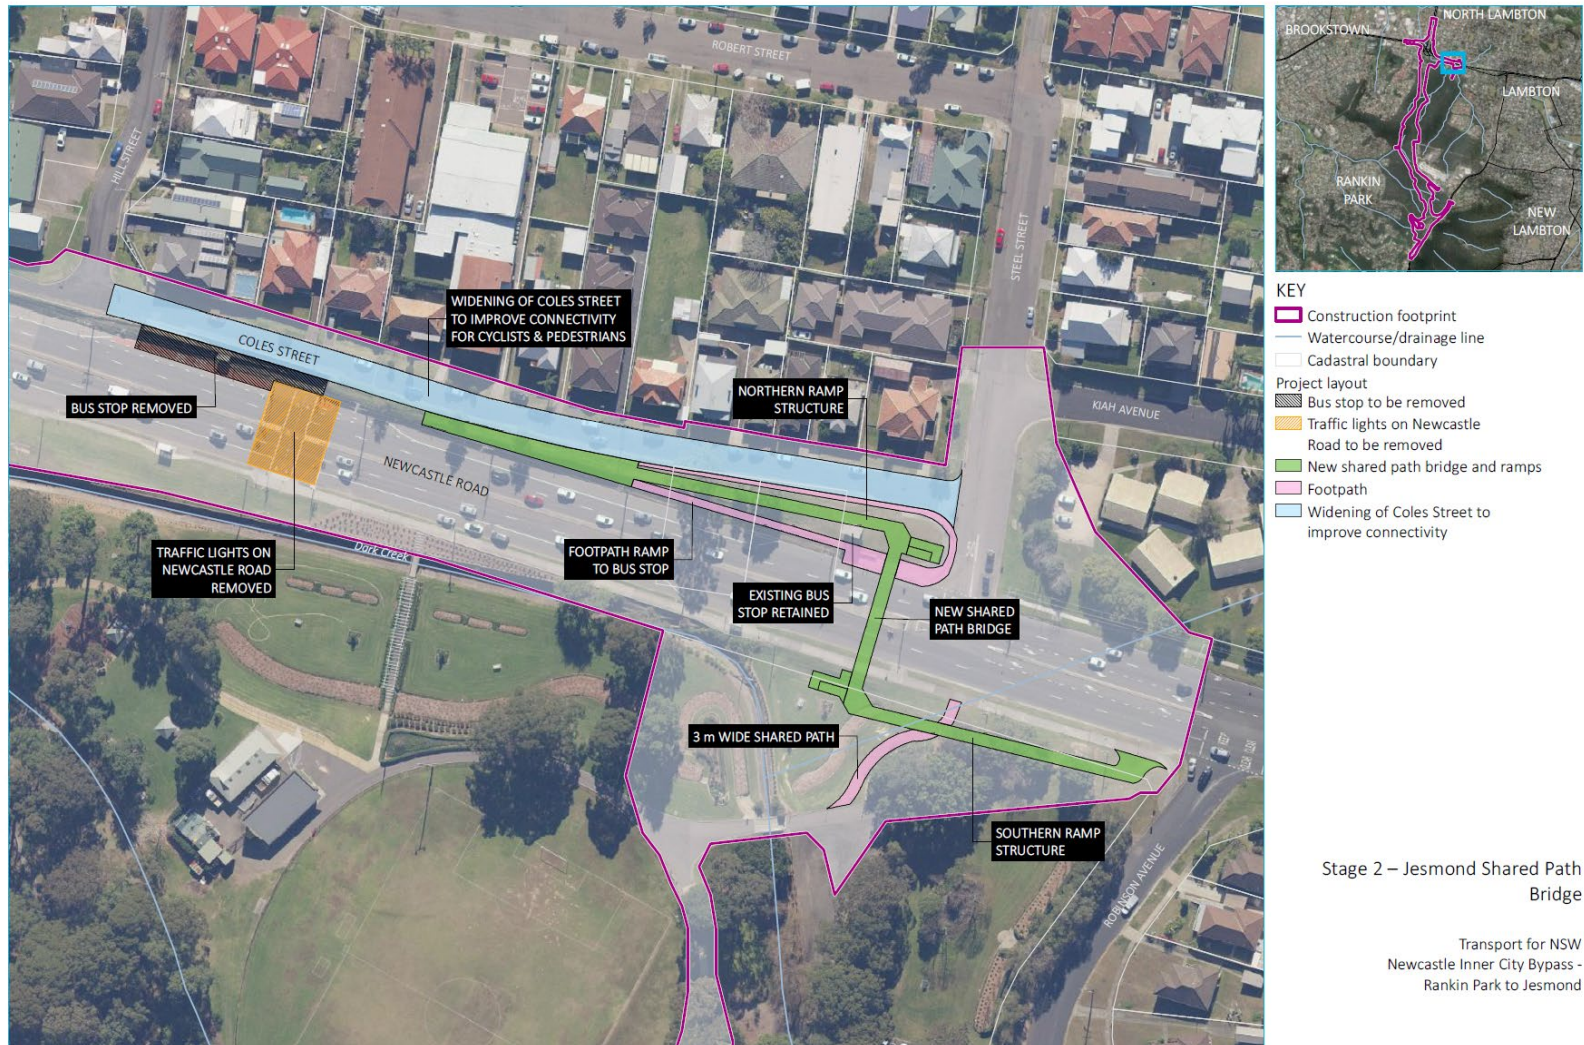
ROBERT STREET

HILL STREET

STEEL STREET

WIDENING OF COLES STREET TO IMPROVE CONNECTIVITY FOR CYCLISTS & PEDESTRIANS

COLES STREET

BUS STOP REMOVED

NORTHERN RAMP STRUCTURE

KIAH AVENUE

NEWCASTLE ROAD

Dark Creek

TRAFFIC LIGHTS ON NEWCASTLE ROAD REMOVED

FOOTPATH RAMP TO BUS STOP

EXISTING BUS STOP RETAINED

NEW SHARED PATH BRIDGE

3 m WIDE SHARED PATH

SOUTHERN RAMP STRUCTURE

ROBINSON AVENUE

BROOKSTOWN

NORTH LAMBTON

LAMBTON

RANKIN PARK

NEW LAMBTON

KEY

Construction footprint

Watercourse/drainage line

Cadastral boundary

Project layout

Bus stop to be removed

Traffic lights on Newcastle Road to be removed

New shared path bridge and ramps

Footpath

Widening of Coles Street to improve connectivity

Stage 2 – Jesmond Shared Path Bridge

Transport for NSW
Newcastle Inner City Bypass - Rankin Park to Jesmond